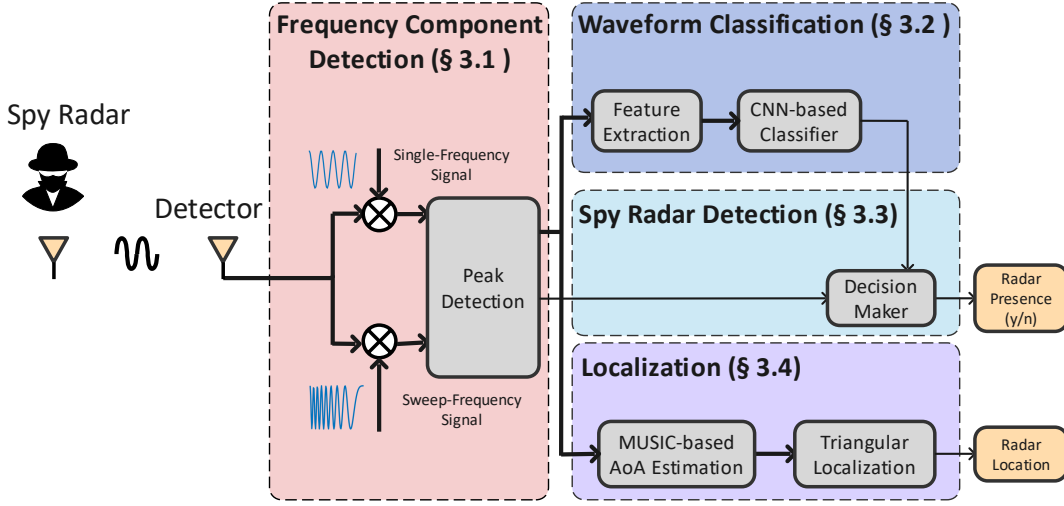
Spy Radar

Detector

Frequency Component Detection (§ 3.1 )

Single-Frequency Signal

Peak Detection

Sweep-Frequency Signal

Waveform Classification (§ 3.2 )

Feature Extraction

CNN-based Classifier

Spy Radar Detection (§ 3.3)

Decision Maker

Radar Presence (y/n)

Localization (§ 3.4)

MUSIC-based AoA Estimation

Triangular Localization

Radar Location